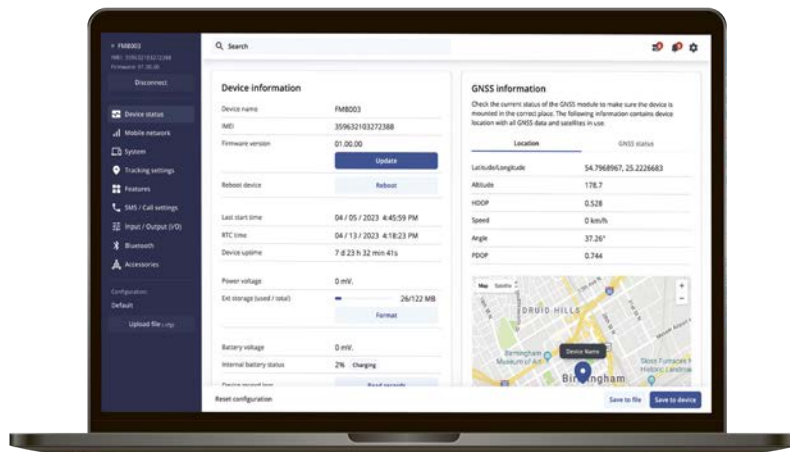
FMB003
IMEI: 359632103272388
Firmware: 01.00.00

Disconnect

Device status
Mobile network
System
Tracking settings
Features
SMS / Call settings
Input / Output (I/O)
Bluetooth
Accessories

Configuration
Default

Upload file

Search

Device information

| | |
|---|---|
| Device name | FMB003 |
| IMEI | 359632103272388 |
| Firmware version | 01.00.00 |
| | Update |
| Reboot device | Reboot |
| Last start time | 04 / 05 / 2023 4:45:59 PM |
| RTC time | 04 / 13 / 2023 4:18:23 PM |
| Device uptime | 7 d 23 h 32 min 41s |
| Power voltage | 0 mV. |
| Ext storage (used / total) | 26/122 MB |
| | Format |
| Battery voltage | 0 mV. |
| Internal battery status | 2% Charging |
| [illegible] | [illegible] |

GNSS information

Check the current status of the GNSS module to make sure the device is mounted in the correct place. The following information contains device location with all GNSS data and satellites in use.

Location GNSS status

| | |
|---|---|
| Latitude/Longitude | 54.7968967, 25.2226683 |
| Altitude | 178.7 |
| HDOP | 0.528 |
| Speed | 0 km/h |
| Angle | 37.26° |
| PDOP | 0.744 |

Map Satellite
DRUID HILLS
Birmingham Museum of Art
Device Name
Birmingham
Sloss Furnaces Historic Landmark

Reset configuration

Save to file Save to device